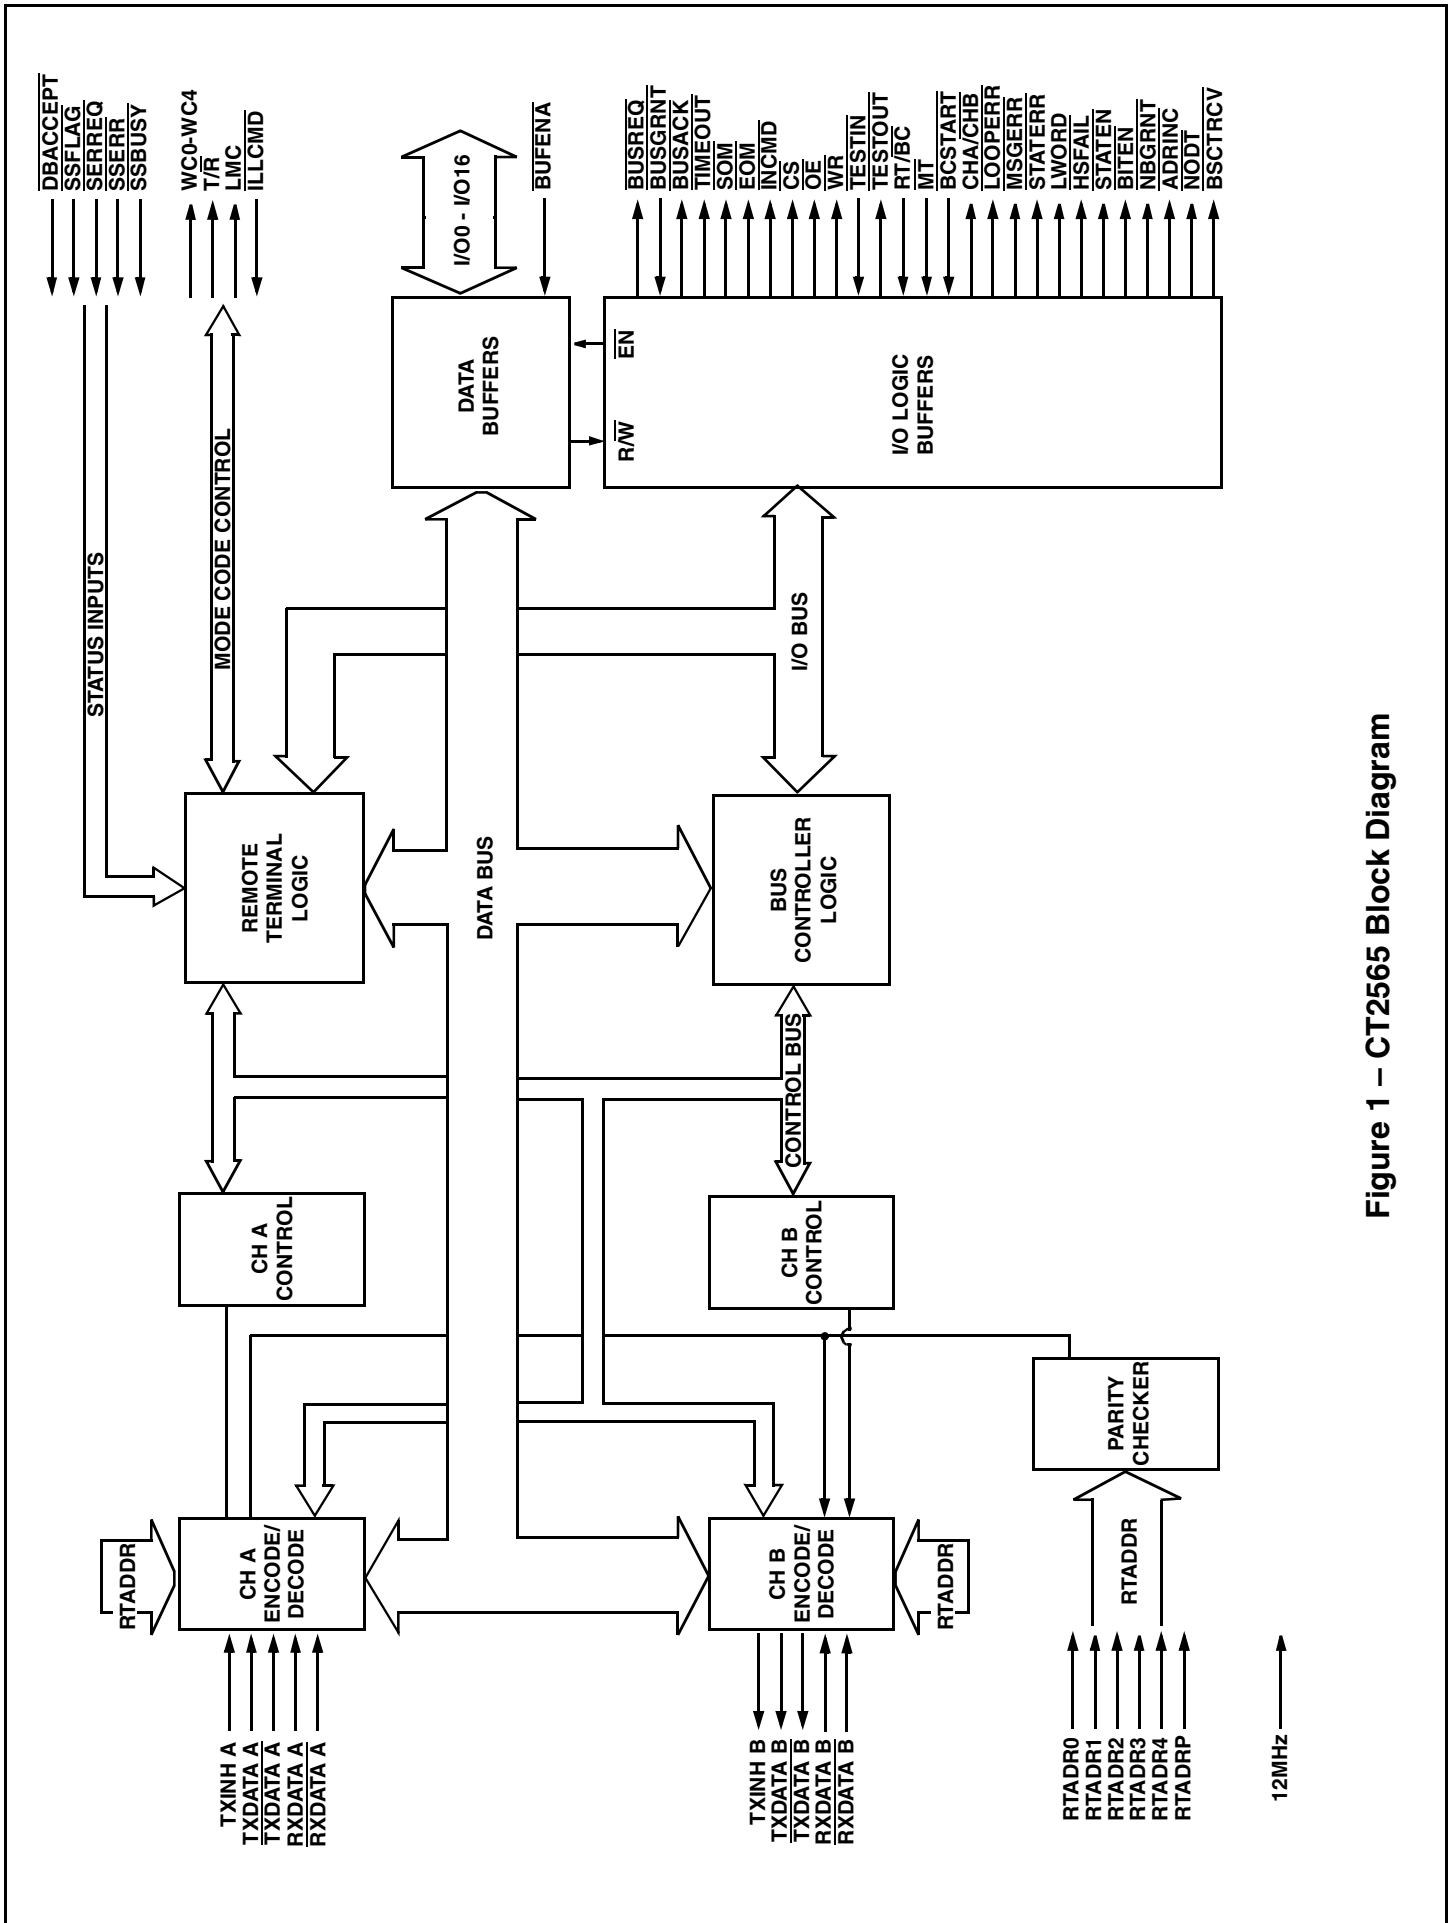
DBACCEPT
SSFLAG
SERREQ
SSERR
SSBUSY

WC0-WC4
T/R
LMC
ILLCMD

I/O0 - I/O16

BUFENA

BUSREQ
BUSGRNT
BUSACK
TIMEOUT
SOM
EOM
INCMD
CS
OE
WR
TESTIN
TESTOUT
RT/BC
MT
BCSTART
CHA/CHB
LOOPERR
MSGERR
STATERR
LWORD
HSFAIL
STATEN
BITEN
NBGRNT
ADRINC
NODT
BSCTRCV

DATA BUFFERS

R/W

EN

I/O LOGIC BUFFERS

STATUS INPUTS

MODE CODE CONTROL

I/O BUS

REMOTE TERMINAL LOGIC

DATA BUS

BUS CONTROLLER LOGIC

CONTROL BUS

CH A CONTROL

CH B CONTROL

PARITY CHECKER

RTADDR

CH A ENCODE/ DECODE

RTADDR

CH B ENCODE/ DECODE

RTADDR

TXINH A
TXDATA A
TXDATA A
RXDATA A
RXDATA A

TXINH B
TXDATA B
TXDATA B
RXDATA B
RXDATA B

RTADR0
RTADR1
RTADR2
RTADR3
RTADR4
RTADRP

12MHz

Figure 1 – CT2565 Block Diagram